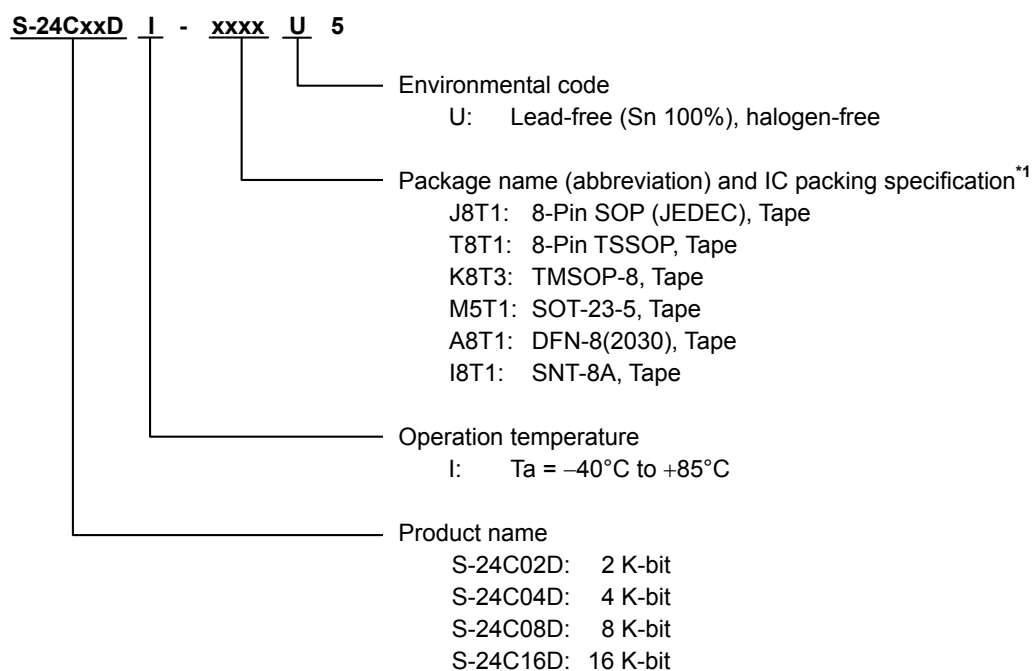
S-24CxxD I - xxxx U 5

Environmental code
U: Lead-free (Sn 100%), halogen-free

Package name (abbreviation) and IC packing specification$^{*1}$
J8T1: 8-Pin SOP (JEDEC), Tape
T8T1: 8-Pin TSSOP, Tape
K8T3: TMSOP-8, Tape
M5T1: SOT-23-5, Tape
A8T1: DFN-8(2030), Tape
I8T1: SNT-8A, Tape

Operation temperature
I: Ta = −40°C to +85°C

Product name
S-24C02D: 2 K-bit
S-24C04D: 4 K-bit
S-24C08D: 8 K-bit
S-24C16D: 16 K-bit